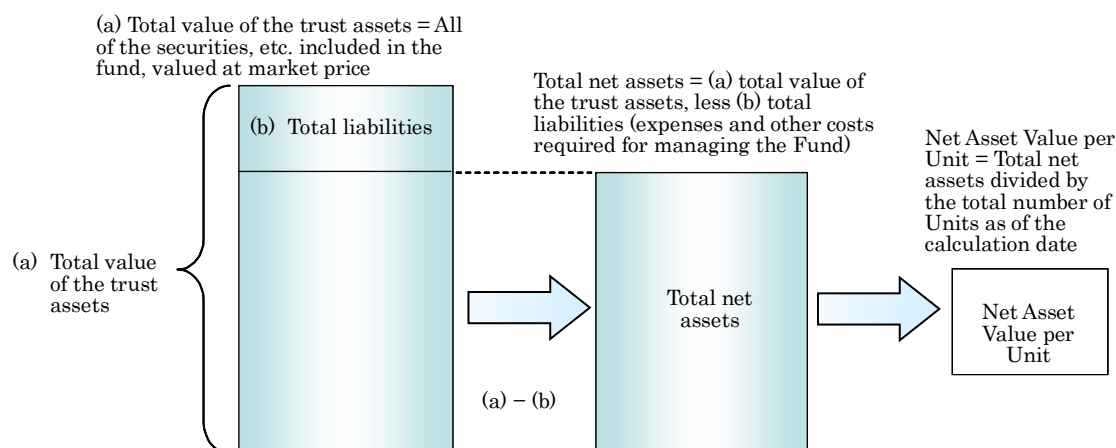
(a) Total value of the trust assets = All of the securities, etc. included in the fund, valued at market price

Total net assets = (a) total value of the trust assets, less (b) total liabilities (expenses and other costs required for managing the Fund)

Net Asset Value per Unit = Total net assets divided by the total number of Units as of the calculation date

(b) Total liabilities

(a) Total value of the trust assets

Total net assets

Net Asset Value per Unit

(a) − (b)